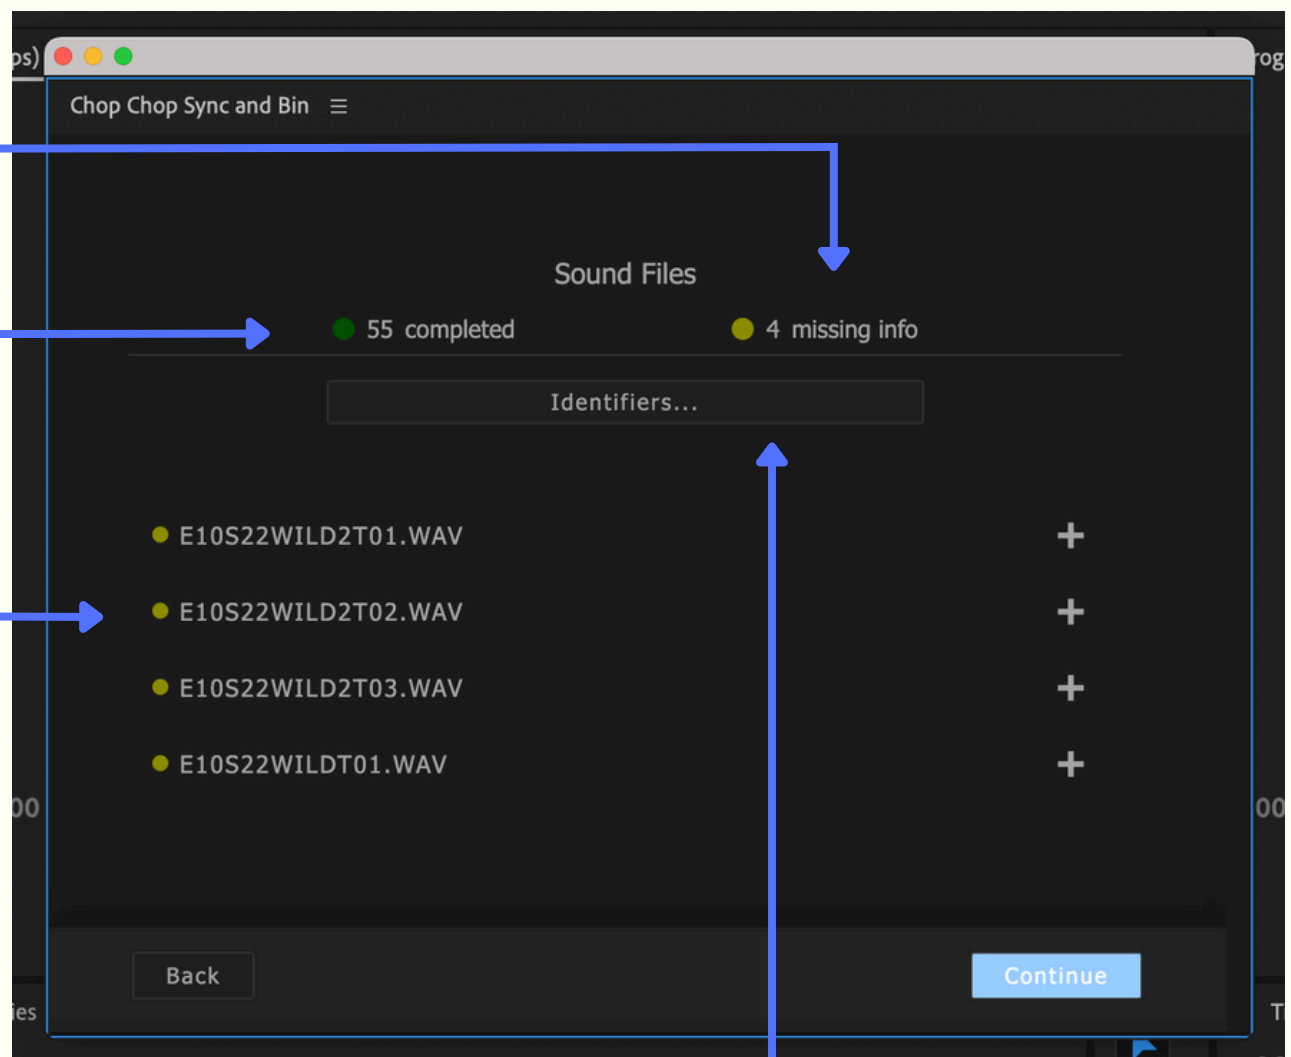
ps)

rog

Chop Chop Sync and Bin ☰

Sound Files

55 completed

4 missing info

Identifiers...

E10S22WILD2T01.WAV

E10S22WILD2T02.WAV

E10S22WILD2T03.WAV

E10S22WILDT01.WAV

00

00

ies

T

Back

Continue